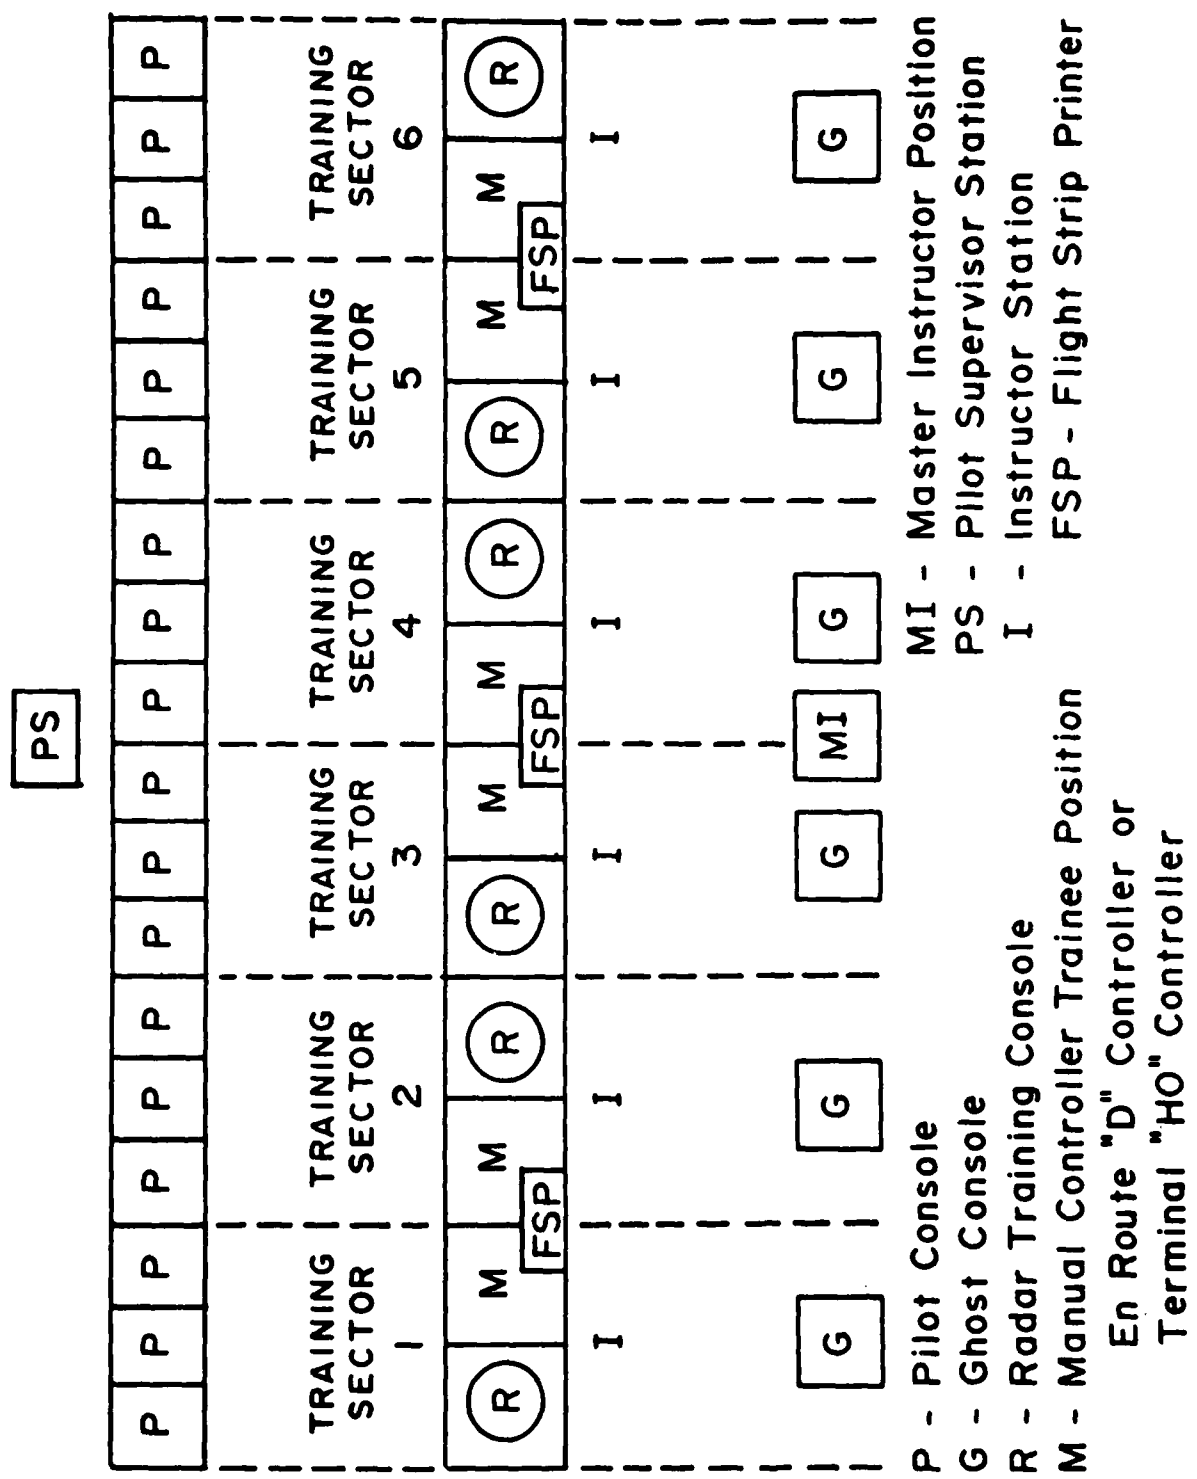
PS

| P | P | P | P | P | P | P | P | P | P | P | P | P | P | P | P | P | P |
|---|---|---|---|---|---|---|---|---|---|---|---|---|---|---|---|---|---|

TRAINING SECTOR 1

TRAINING SECTOR 2

TRAINING SECTOR 3

TRAINING SECTOR 4

TRAINING SECTOR 5

TRAINING SECTOR 6

R M M FSP R R M M FSP R R M M FSP R

I I I I I I

G G G MI G G G

P - Pilot Console
G - Ghost Console
R - Radar Training Console
M - Manual Controller Trainee Position
En Route "D" Controller or
Terminal "HO" Controller

MI - Master Instructor Position
PS - Pilot Supervisor Station
I - Instructor Station
FSP - Flight Strip Printer